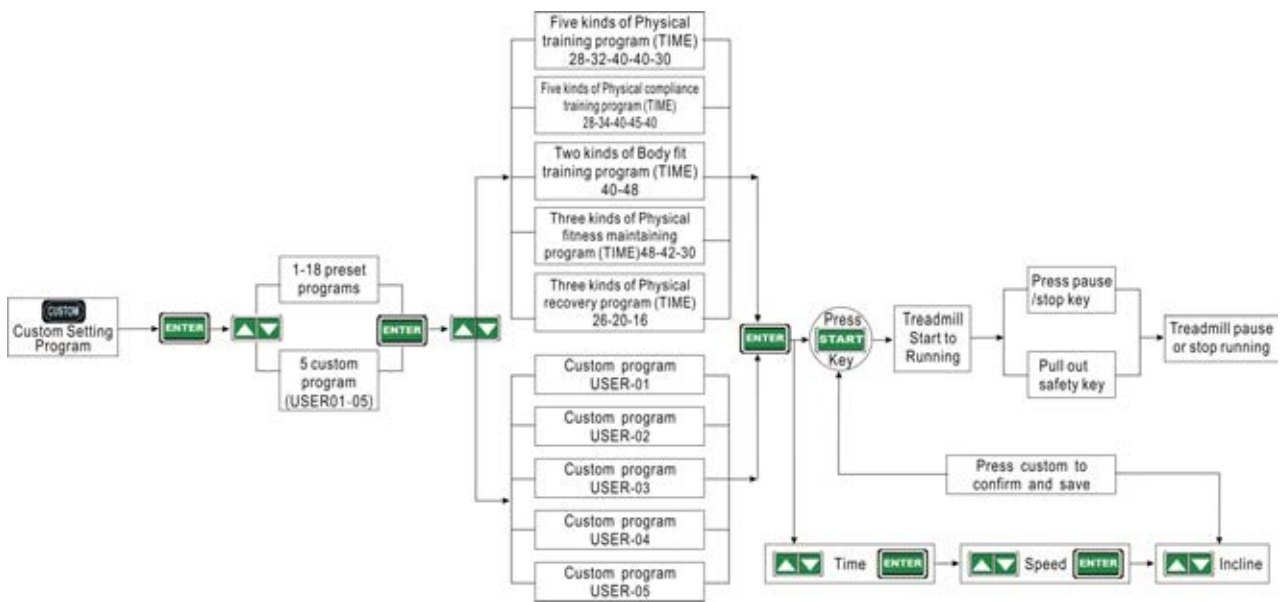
CUSTOM
Custom Setting Program

ENTER

1-18 preset programs

5 custom program (USER01-05)

ENTER

Five kinds of Physical training program (TIME) 28-32-40-40-30

Five kinds of Physical compliance training program (TIME) 28-34-40-45-40

Two kinds of Body fit training program (TIME) 40-48

Three kinds of Physical fitness maintaining program (TIME)48-42-30

Three kinds of Physical recovery program (TIME) 26-20-16

Custom program USER-01

Custom program USER-02

Custom program USER-03

Custom program USER-04

Custom program USER-05

ENTER

Press START Key

Treadmill Start to Running

Press pause /stop key

Pull out safety key

Treadmill pause or stop running

Press custom to confirm and save

Time ENTER

Speed ENTER

Incline